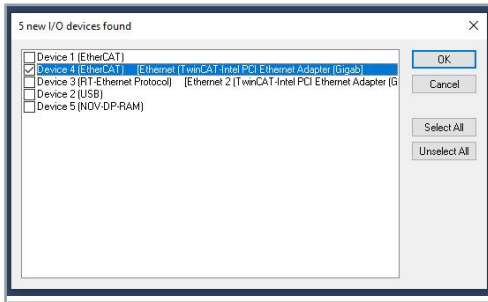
5 new I/O devices found

×

Device 1 (EtherCAT)
Device 4 (EtherCAT) [Ethernet (TwinCAT-Intel PCI Ethernet Adapter (Gigab)
Device 3 (RT-Ethernet Protocol) [Ethernet 2 (TwinCAT-Intel PCI Ethernet Adapter (G
Device 2 (USB)
Device 5 (NOV-DP-RAM)

OK

Cancel

Select All

Unselect All